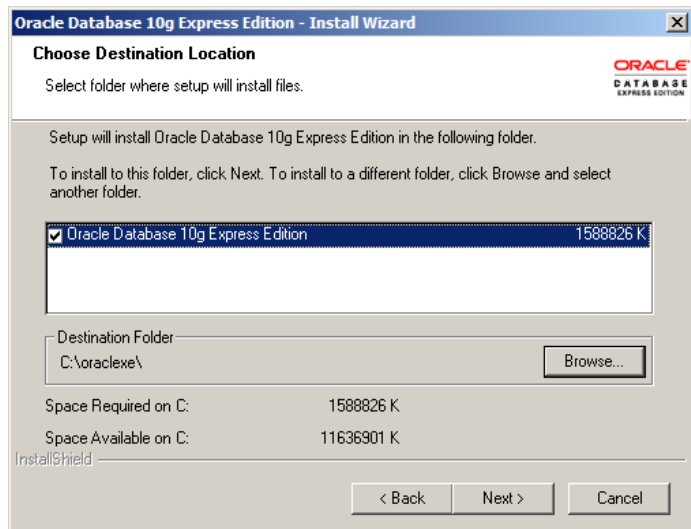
Oracle Database 10g Express Edition - Install Wizard

Choose Destination Location

Select folder where setup will install files.

ORACLE
DATABASE
EXPRESS EDITION

Setup will install Oracle Database 10g Express Edition in the following folder.

To install to this folder, click Next. To install to a different folder, click Browse and select another folder.

Oracle Database 10g Express Edition 1588826 K

Destination Folder
C:\oraclexe\
Browse...

Space Required on C: 1588826 K

Space Available on C: 11636901 K

InstallShield

< Back  Next >  Cancel